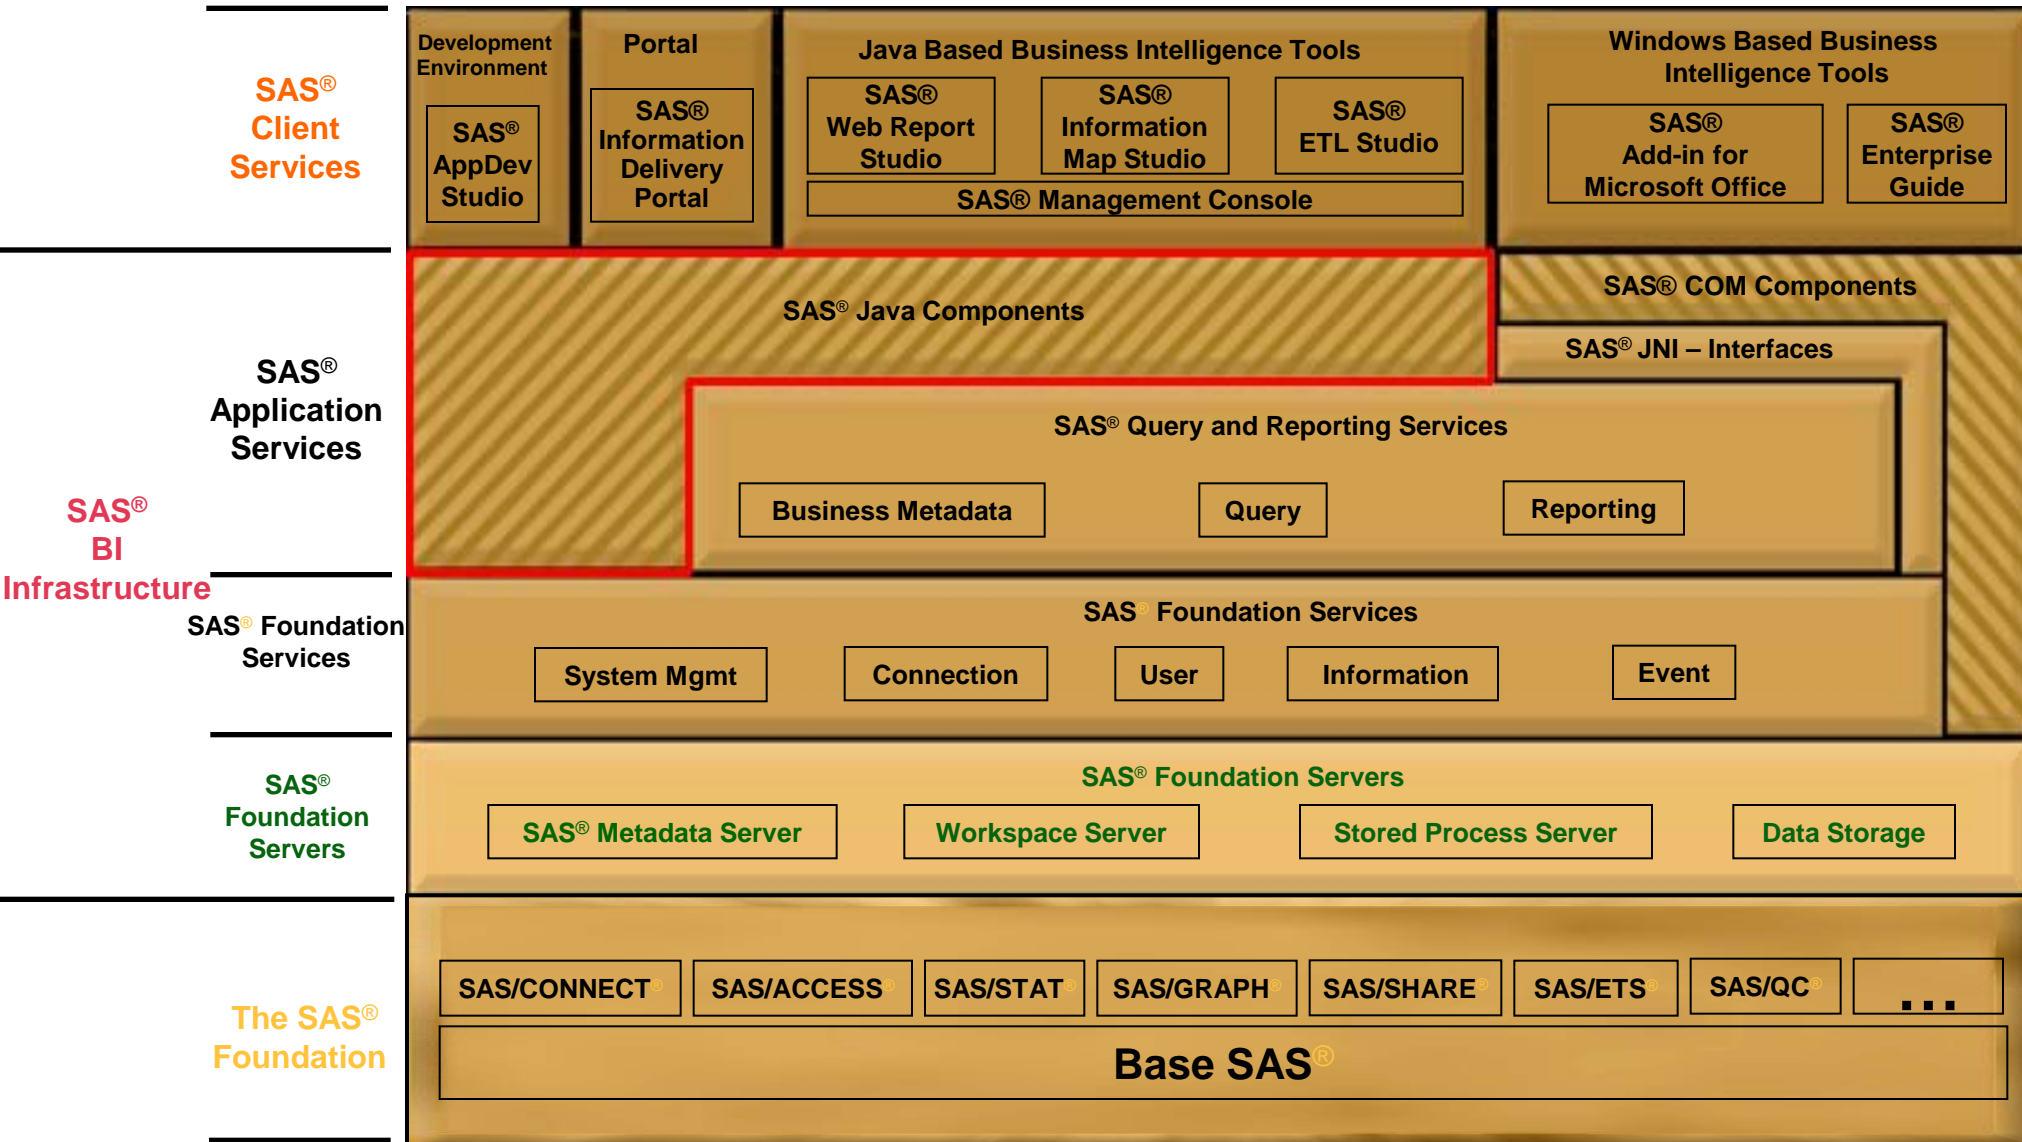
SAS® Client Services

SAS® Application Services

SAS® BI Infrastructure

SAS® Foundation Services

SAS® Foundation Servers

The SAS® Foundation

Development Environment

SAS® AppDev Studio

Portal

SAS® Information Delivery Portal

Java Based Business Intelligence Tools

SAS® Web Report Studio

SAS® Information Map Studio

SAS® ETL Studio

SAS® Management Console

Windows Based Business Intelligence Tools

SAS® Add-in for Microsoft Office

SAS® Enterprise Guide

SAS® Java Components

SAS® COM Components

SAS® JNI – Interfaces

SAS® Query and Reporting Services

Business Metadata

Query

Reporting

SAS® Foundation Services

System Mgmt

Connection

User

Information

Event

SAS® Foundation Servers

SAS® Metadata Server

Workspace Server

Stored Process Server

Data Storage

SAS/CONNECT®

SAS/ACCESS®

SAS/STAT®

SAS/GRAPH®

SAS/SHARE®

SAS/ETS®

SAS/QC®

. . .

Base SAS®